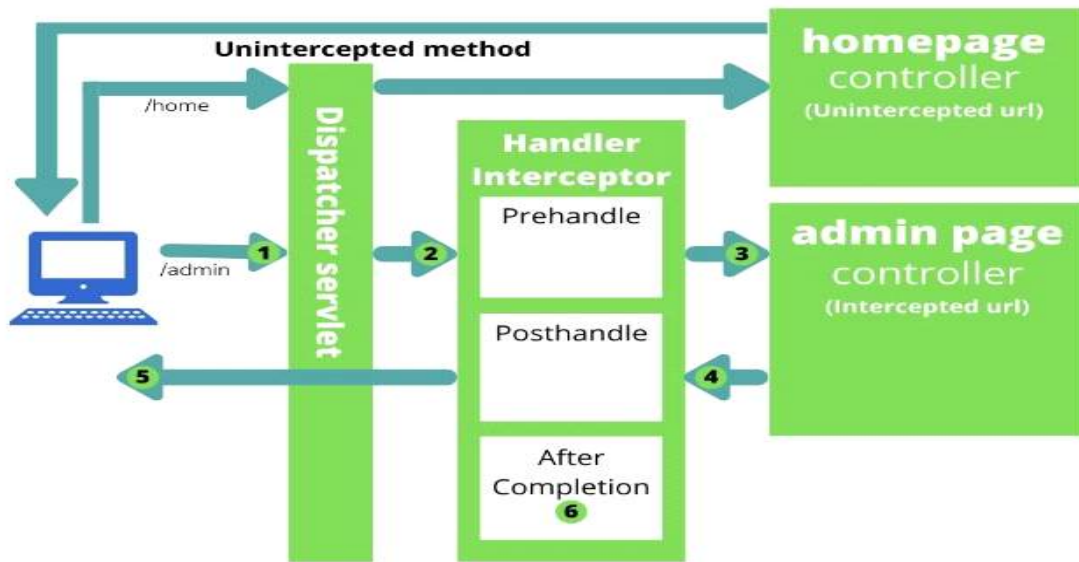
Unintercepted method

/home

Dispatcher servlet

homepage
controller
(Unintercepted url)

Handler Interceptor

Prehandle

Posthandle

After Completion

6

1

/admin

2

3

admin page
controller
(Intercepted url)

4

5